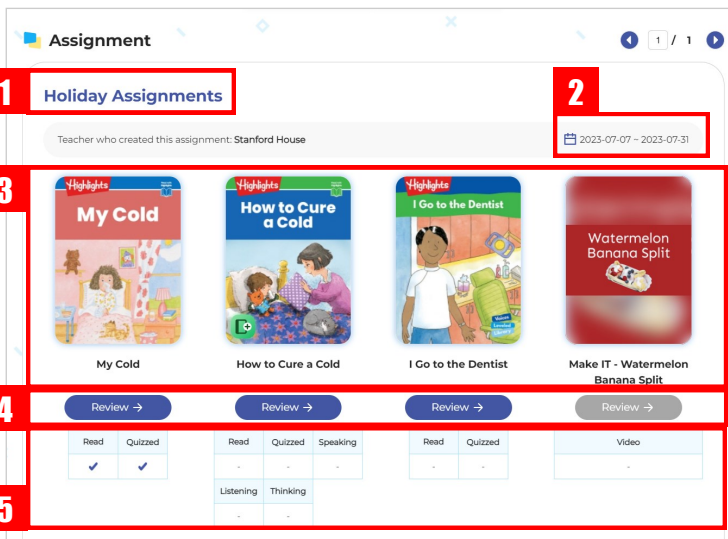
Assignment

1 / 1

1

Holiday Assignments

2

Teacher who created this assignment: Stanford House

2023-07-07 ~ 2023-07-31

3

Highlights
My Cold

Highlights
How to Cure a Cold

Highlights
I Go to the Dentist

Watermelon Banana Split

My Cold

How to Cure a Cold

I Go to the Dentist

Make IT - Watermelon Banana Split

4

Review →

Review →

Review →

Review →

5

| Read | Quizzed |
|---|---|
| ✔ | ✔ |

| Read | Quizzed | Speaking |
|---|---|---|
| - | - | - |
| Listening | Thinking | |
| - | - | |

| Read | Quizzed |
|---|---|
| - | - |

| Video |
|---|
| - |